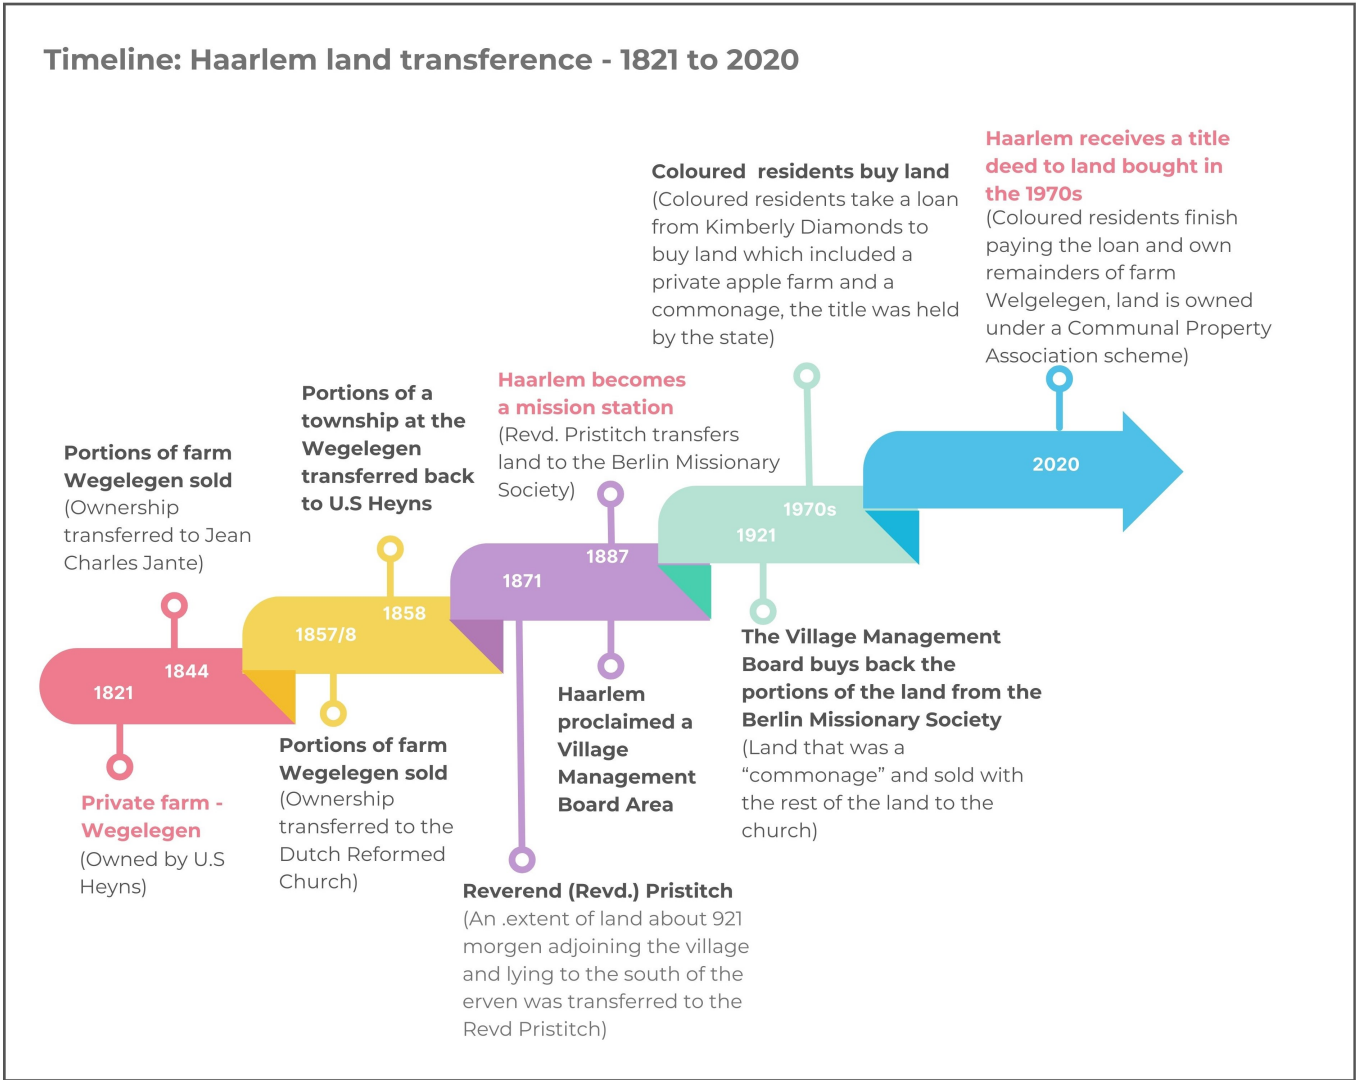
Timeline: Haarlem land transference - 1821 to 2020

Portions of farm Wegelegen sold (Ownership transferred to Jean Charles Jante)

Portions of a township at the Wegelegen transferred back to U.S Heyns

Haarlem becomes a mission station (Revd. Pristitch transfers land to the Berlin Missionary Society)

Coloured residents buy land (Coloured residents take a loan from Kimberly Diamonds to buy land which included a private apple farm and a commonage, the title was held by the state)

Haarlem receives a title deed to land bought in the 1970s (Coloured residents finish paying the loan and own remainders of farm Welgelegen, land is owned under a Communal Property Association scheme)

1821
1844
1857/8
1858
1871
1887
1921
1970s
2020

Private farm - Wegelegen (Owned by U.S Heyns)

Portions of farm Wegelegen sold (Ownership transferred to the Dutch Reformed Church)

Reverend (Revd.) Pristitch (An .extent of land about 921 morgen adjoining the village and lying to the south of the erven was transferred to the Revd Pristitch)

Haarlem proclaimed a Village Management Board Area

The Village Management Board buys back the portions of the land from the Berlin Missionary Society (Land that was a “commonage” and sold with the rest of the land to the church)